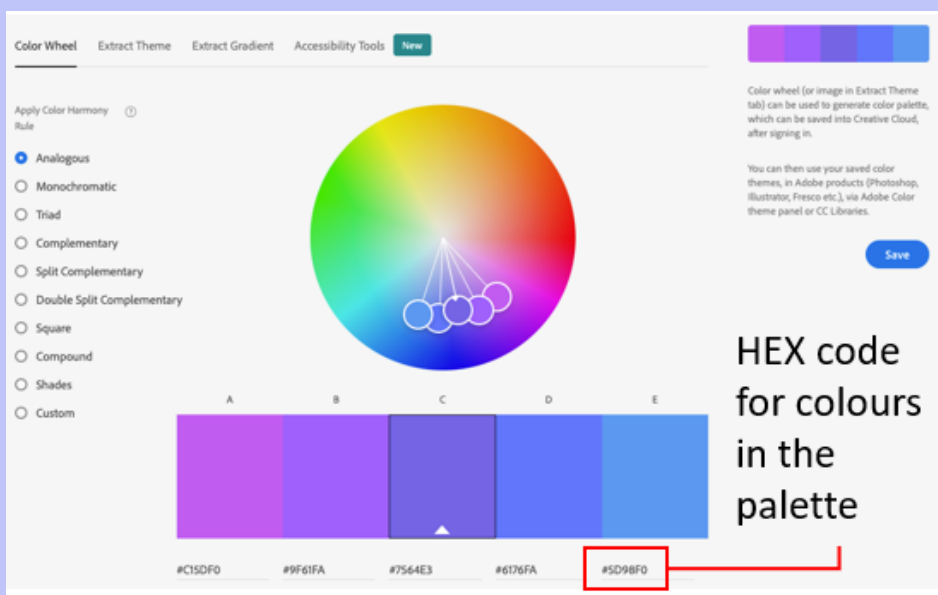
Color Wheel Extract Theme Extract Gradient Accessibility Tools New

Apply Color Harmony Rule

Analogous
Monochromatic
Triad
Complementary
Split Complementary
Double Split Complementary
Square
Compound
Shades
Custom

Color wheel (or image in Extract Theme tab) can be used to generate color palette, which can be saved into Creative Cloud, after signing in.

You can then use your saved color themes, in Adobe products (Photoshop, Illustrator, Fresco etc.), via Adobe Color theme panel or CC Libraries.

Save

HEX code for colours in the palette

A B C D E

#C15DF0 #9F61FA #7564E3 #6176FA #5D98F0